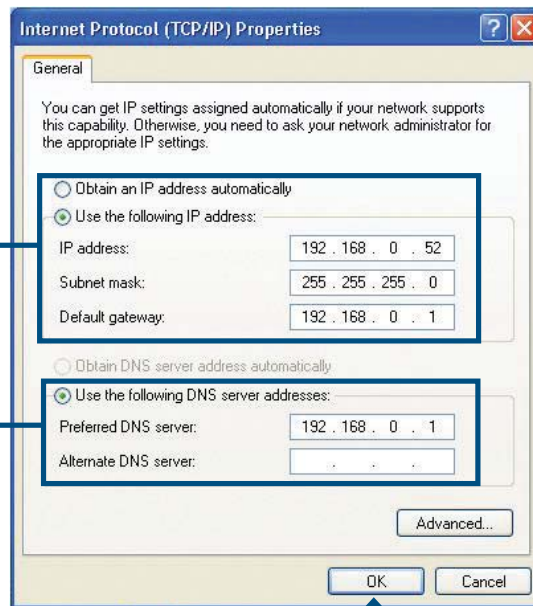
Internet Protocol (TCP/IP) Properties

General

You can get IP settings assigned automatically if your network supports this capability. Otherwise, you need to ask your network administrator for the appropriate IP settings.

Obtain an IP address automatically

Use the following IP address:

IP address: 192 . 168 . 0 . 52

Subnet mask: 255 . 255 . 255 . 0

Default gateway: 192 . 168 . 0 . 1

Obtain DNS server address automatically

Use the following DNS server addresses:

Preferred DNS server: 192 . 168 . 0 . 1

Alternate DNS server: . . .

Advanced...

OK

Cancel